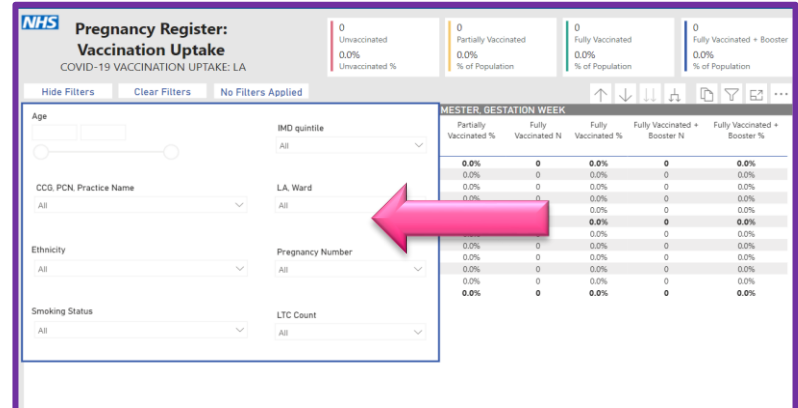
NHS

Pregnancy Register: Vaccination Uptake

COVID-19 VACCINATION UPTAKE: LA

| 0 | 0 | 0 | 0 |
|---|---|---|---|
| Unvaccinated | Partially Vaccinated | Fully Vaccinated | Fully Vaccinated + Booster |
| 0.0% | 0.0% | 0.0% | 0.0% |
| Unvaccinated % | % of Population | % of Population | % of Population |

Hide Filters Clear Filters No Filters Applied

Age

IMD quintile
All

CCG, PCN, Practice Name
All

LA, Ward
All

Ethnicity
All

Pregnancy Number
All

Smoking Status
All

LTC Count
All

MESTER, GESTATION WEEK

| Partially Vaccinated % | Fully Vaccinated N | Fully Vaccinated % | Fully Vaccinated + Booster N | Fully Vaccinated + Booster % |
|---|---|---|---|---|
| 0.0% | 0 | 0.0% | 0 | 0.0% |
| 0.0% | 0 | 0.0% | 0 | 0.0% |
| 0.0% | 0 | 0.0% | 0 | 0.0% |
| 0.0% | 0 | 0.0% | 0 | 0.0% |
| | 0 | 0.0% | 0 | 0.0% |
| | 0 | 0.0% | 0 | 0.0% |
| | 0 | 0.0% | 0 | 0.0% |
| 0.0% | 0 | 0.0% | 0 | 0.0% |
| 0.0% | 0 | 0.0% | 0 | 0.0% |
| 0.0% | 0 | 0.0% | 0 | 0.0% |
| 0.0% | 0 | 0.0% | 0 | 0.0% |
| 0.0% | 0 | 0.0% | 0 | 0.0% |
| 0.0% | 0 | 0.0% | 0 | 0.0% |